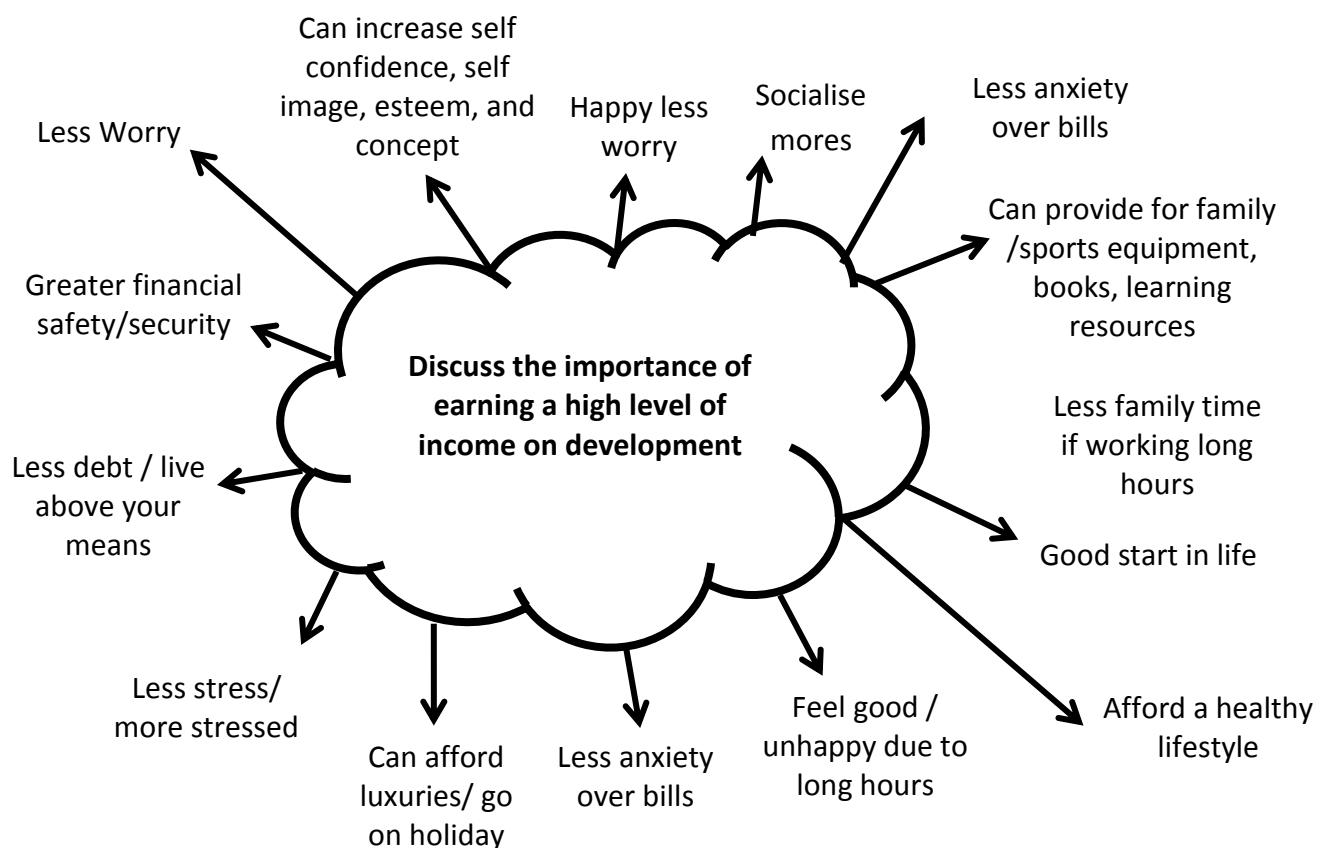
Discuss the importance of earning a high level of income on development

Less Worry

Can increase self confidence, self image, esteem, and concept

Happy less worry

Socialise mores

Less anxiety over bills

Can provide for family /sports equipment, books, learning resources

Less family time if working long hours

Good start in life

Afford a healthy lifestyle

Feel good / unhappy due to long hours

Less anxiety over bills

Can afford luxuries/ go on holiday

Less stress/ more stressed

Less debt / live above your means

Greater financial safety/security